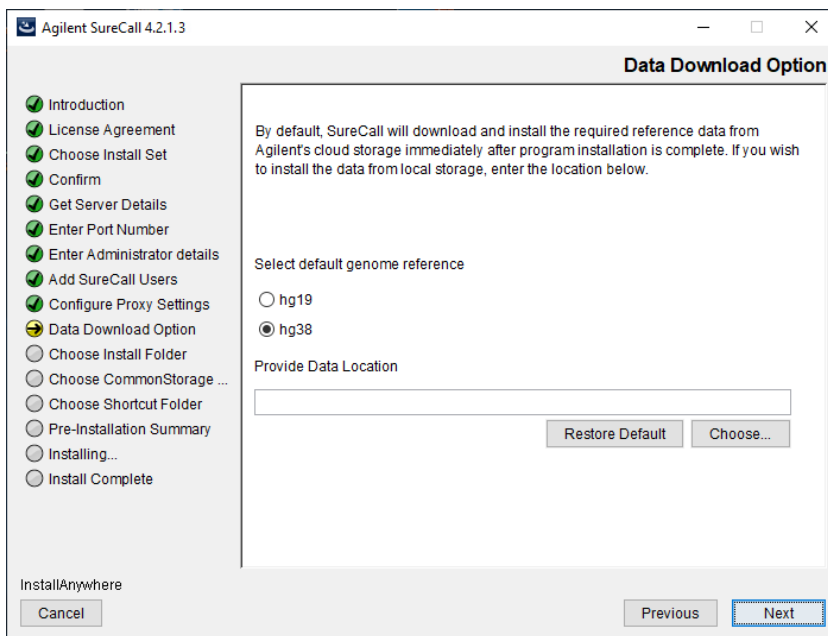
Agilent SureCall 4.2.1.3

Data Download Option

Introduction
License Agreement
Choose Install Set
Confirm
Get Server Details
Enter Port Number
Enter Administrator details
Add SureCall Users
Configure Proxy Settings
Data Download Option
Choose Install Folder
Choose CommonStorage ...
Choose Shortcut Folder
Pre-Installation Summary
Installing...
Install Complete

By default, SureCall will download and install the required reference data from Agilent's cloud storage immediately after program installation is complete. If you wish to install the data from local storage, enter the location below.

Select default genome reference

hg19

hg38

Provide Data Location

Restore Default

Choose...

InstallAnywhere

Cancel

Previous

Next